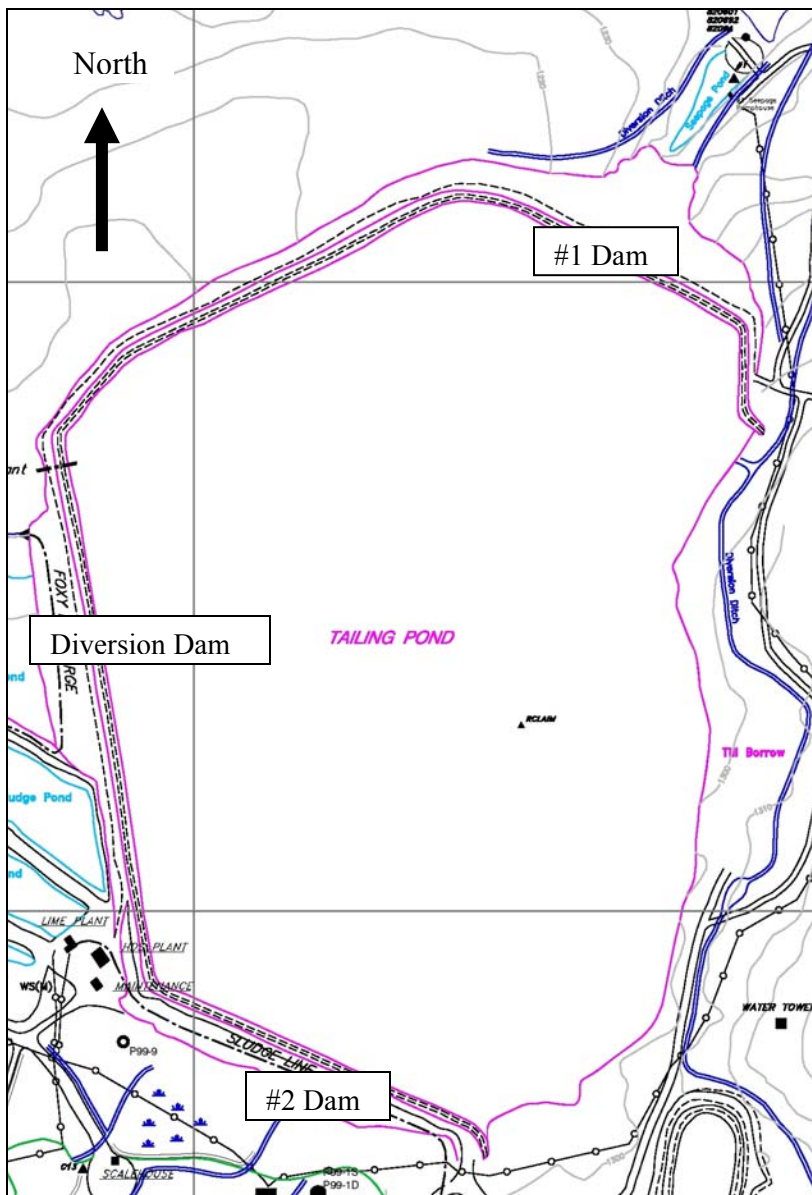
North

Diversion Ditch

Seepage Pond

Seepage Pumphouse

#1 Dam

ant

FOXY

Diversion Dam

RGE

TAILING POND

nd

RCLAIM

Diversion Ditch

Till Borrow

udge Pond

nd

LIME PLANT

HOG PLANT

WS(4)

MAINTENANCE

SLUDGE LINE

P99-9

WATER TOWE

#2 Dam

SCALEHOUSE

P99-1S

P99-1D